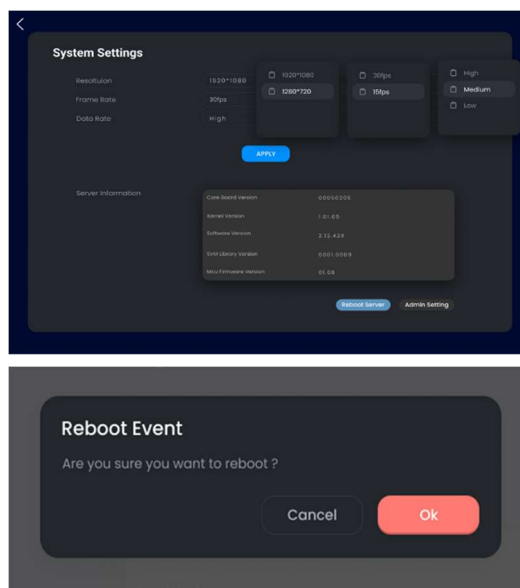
<

System Settings

Resolution 1920*1080
Frame Rate 30fps
Data Rate High

1920*1080
1280*720

30fps
15fps

High
Medium
Low

APPLY

Server Information

| Core Board Version | 00050205 |
|---|---|
| Kernel Version | 1.01.65 |
| Software Version | 2.12.424 |
| SVM Library Version | 0001.0069 |
| Mcu Firmware Version | 01.08 |

Reboot Server
Admin Setting

Reboot Event

Are you sure you want to reboot ?

Cancel
Ok